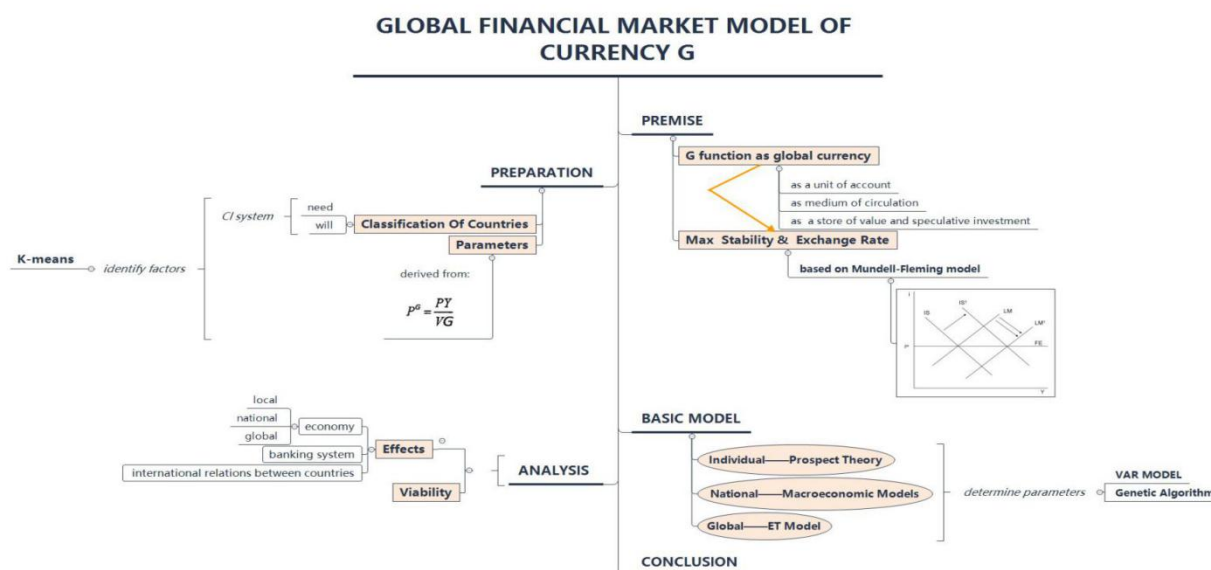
GLOBAL FINANCIAL MARKET MODEL OF CURRENCY G

PREPARATION

CI system

need

will

Classification Of Countries

Parameters

K-means

identify factors

derived from:

$P^{G} = \frac{PY}{VG}$

PREMISE

G function as global currency

as a unit of account

as medium of circulation

as a store of value and speculative investment

Max Stability & Exchange Rate

based on Mundell-Fleming model

i

IS

IS'

LM

LM'

FE

r*

Y

local

national

global

economy

banking system

international relations between countries

Effects

Viability

ANALYSIS

BASIC MODEL

Individual——Prospect Theory

National——Macroeconomic Models

Global——ET Model

determine parameters

VAR MODEL

Genetic Algorithm

CONCLUSION